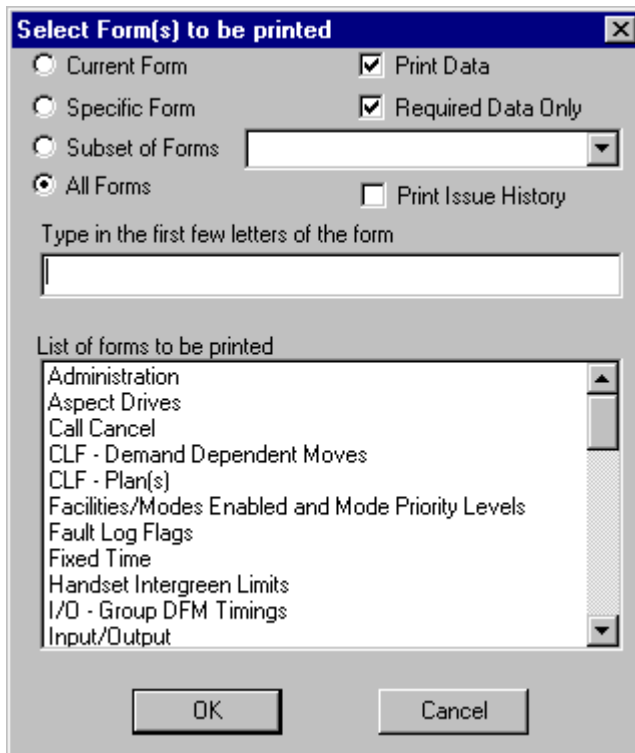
Select Form(s) to be printed

Current Form
Specific Form
Subset of Forms
All Forms

Print Data
Required Data Only
Print Issue History

Type in the first few letters of the form

List of forms to be printed
Administration
Aspect Drives
Call Cancel
CLF - Demand Dependent Moves
CLF - Plan(s)
Facilities/Modes Enabled and Mode Priority Levels
Fault Log Flags
Fixed Time
Handset Intergreen Limits
I/O - Group DFM Timings
Input/Output

OK
Cancel